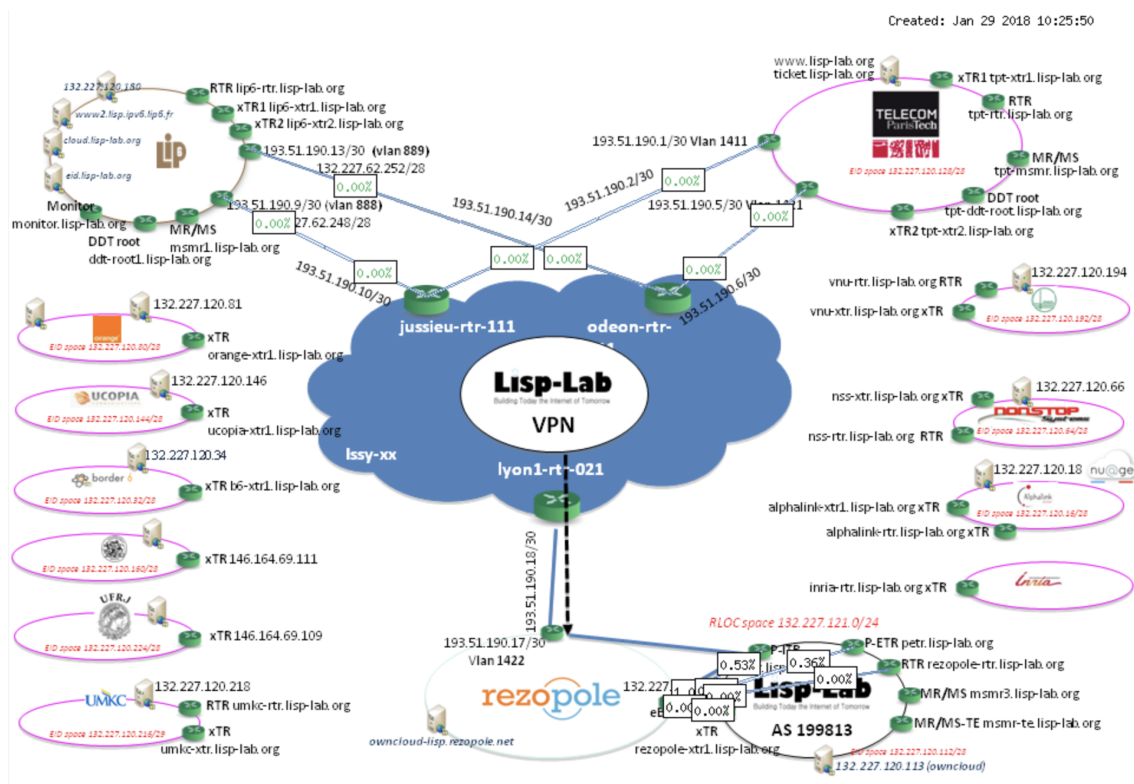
Created: Jan 29 2018 10:25:50

132.227.120.180
www2.lisp.ipv6.lip6.fr
cloud.lisp-lab.org
eid.lisp-lab.org
RTR lip6-rtr.lisp-lab.org
xTR1 lip6-xtr1.lisp-lab.org
xTR2 lip6-xtr2.lisp-lab.org
LIP
Monitor
monitor.lisp-lab.org
DDT root
ddt-root1.lisp-lab.org
MR/MS
msmr1.lisp-lab.org
193.51.190.13/30 (vlan 889)
132.227.62.252/28
0.00%
193.51.190.9/30 (vlan 888)
0.00%
132.227.62.248/28
193.51.190.14/30
0.00%
193.51.190.10/30
0.00%
0.00%

www.lisp-lab.org
ticket.lisp-lab.org
xTR1 tpt-xtr1.lisp-lab.org
TELECOM ParisTech
RTR
tpt-rtr.lisp-lab.org
MR/MS
tpt-msmr.lisp-lab.org
EID space 132.227.120.128/28
DDT root
tpt-ddt-root.lisp-lab.org
xTR2 tpt-xtr2.lisp-lab.org
193.51.190.1/30 Vlan 1411
193.51.190.2/30
0.00%
193.51.190.5/30 Vlan 1411
0.00%
0.00%
193.51.190.6/30

jussieu-rtr-111
odeon-rtr-
Lisp-Lab
Building Today the Internet of Tomorrow
VPN
Issy-xx
lyon1-rt -021

132.227.120.81
orange
EID space 132.227.120.80/28
xTR
orange-xtr1.lisp-lab.org
132.227.120.146
UCOPIA
EID space 132.227.120.144/28
xTR
ucopia-xtr1.lisp-lab.org
132.227.120.34
border 6
EID space 132.227.120.32/28
xTR b6-xtr1.lisp-lab.org
EID space 132.227.120.160/28
xTR 146.164.69.111
UFRJ
EID space 132.227.120.224/28
xTR 146.164.69.109
UMKC
132.227.120.218
RTR umkc-rtr.lisp-lab.org
EID space 132.227.120.216/29
xTR
umkc-xtr.lisp-lab.org

vnu-rtr.lisp-lab.org RTR
132.227.120.194
vnu-xtr.lisp-lab.org xTR
EID space 132.227.120.192/28
nss-xtr.lisp-lab.org xTR
132.227.120.66
nss-rtr.lisp-lab.org RTR
NONSTOP
EID space 132.227.120.64/28
132.227.120.18
nu@ge
alphalink-xtr1.lisp-lab.org xTR
Alphalink
EID space 132.227.120.16/28
alphalink-rtr.lisp-lab.org xTR
inria-rtr.lisp-lab.org xTR
Inria

193.51.190.18/30
193.51.190.17/30
Vlan 1422
rezopole
owncloud-lisp.rezopole.net
RLOC space 132.227.121.0/24
P-ETR
P-ETR petr.lisp-lab.org
0.53%
0.36%
RTR rezopole-rtr.lisp-lab.org
0.00%
132.227
1.00
0.00
0.00%
Lisp-Lab
MR/MS msmr3.lisp-lab.org
xTR
rezopole-xtr1.lisp-lab.org
AS 199813
MR/MS-TE msmr-te.lisp-lab.org
EID space 132.227.120.112/28
132.227.120.113 (owncloud)